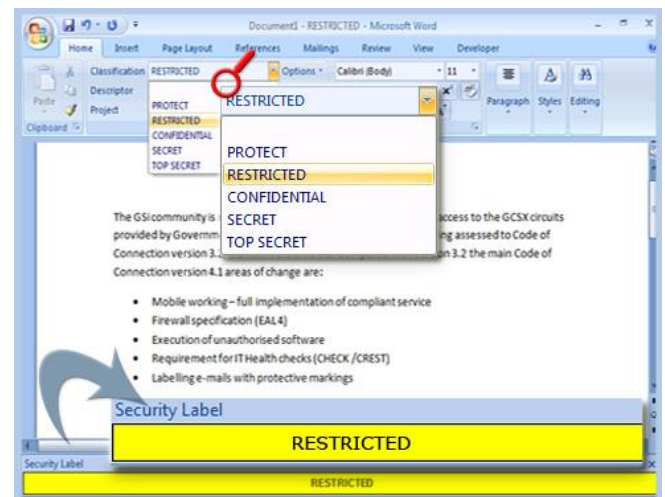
Document1 - RESTRICTED - Microsoft Word

Home Insert Page Layout References Mailings Review View Developer

Classification RESTRICTED
Descriptor
Project
Paste
Clipboard

Options Calibri (Body) 11

Paragraph Styles Editing

PROTECT
RESTRICTED
CONFIDENTIAL
SECRET
TOP SECRET

RESTRICTED

PROTECT
RESTRICTED
CONFIDENTIAL
SECRET
TOP SECRET

The GSI community is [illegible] access to the GCSX circuits provided by Governm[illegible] ing assessed to Code of Connection version 3.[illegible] n 3.2 the main Code of Connection version 4.1 areas of change are:

- Mobile working – full implementation of compliant service
- Firewall specification (EAL4)
- Execution of unauthorised software
- Requirement for IT Health checks (CHECK /CREST)
- Labelling e-mails with protective markings

Security Label

RESTRICTED

Security Label

RESTRICTED